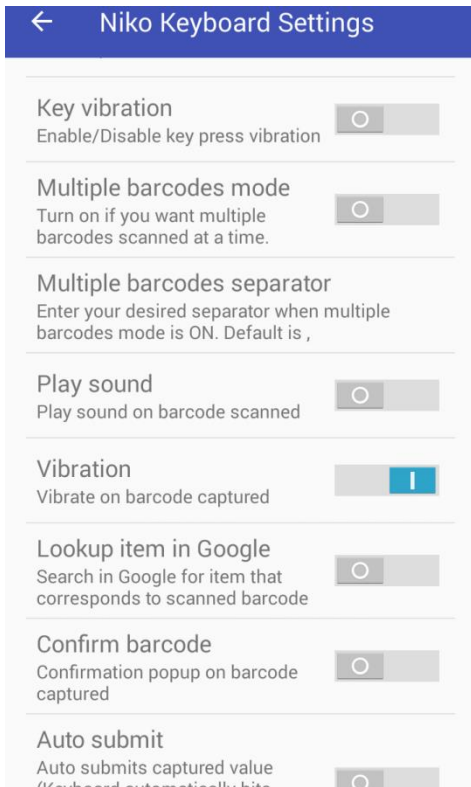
Niko Keyboard Settings

Key vibration
Enable/Disable key press vibration

Multiple barcodes mode
Turn on if you want multiple barcodes scanned at a time.

Multiple barcodes separator
Enter your desired separator when multiple barcodes mode is ON. Default is ,

Play sound
Play sound on barcode scanned

Vibration
Vibrate on barcode captured

Lookup item in Google
Search in Google for item that corresponds to scanned barcode

Confirm barcode
Confirmation popup on barcode captured

Auto submit
Auto submits captured value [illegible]